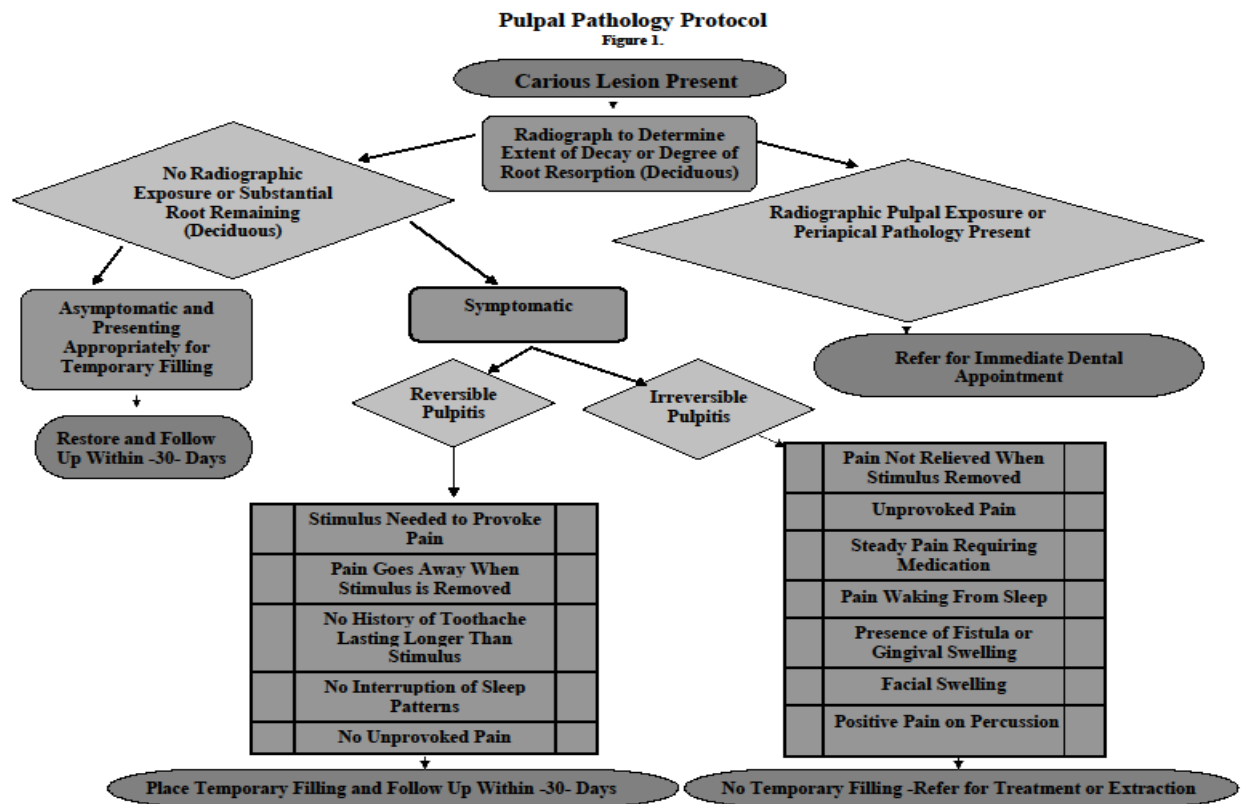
Pulpal Pathology Protocol
Figure 1.

Carious Lesion Present

Radiograph to Determine Extent of Decay or Degree of Root Resorption (Deciduous)

No Radiographic Exposure or Substantial Root Remaining (Deciduous)

Radiographic Pulpal Exposure or Periapical Pathology Present

Asymptomatic and Presenting Appropriately for Temporary Filling

Symptomatic

Refer for Immediate Dental Appointment

Restore and Follow Up Within -30- Days

Reversible Pulpitis

Irreversible Pulpitis

| Stimulus Needed to Provoke Pain |
|---|
| Pain Goes Away When Stimulus is Removed |
| No History of Toothache Lasting Longer Than Stimulus |
| No Interruption of Sleep Patterns |
| No Unprovoked Pain |

| Pain Not Relieved When Stimulus Removed |
|---|
| Unprovoked Pain |
| Steady Pain Requiring Medication |
| Pain Waking From Sleep |
| Presence of Fistula or Gingival Swelling |
| Facial Swelling |
| Positive Pain on Percussion |

Place Temporary Filling and Follow Up Within -30- Days

No Temporary Filling -Refer for Treatment or Extraction